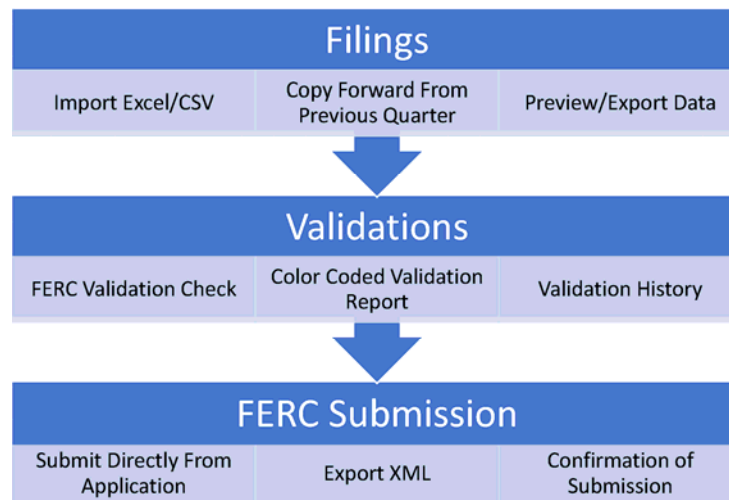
Filings

Import Excel/CSV

Copy Forward From Previous Quarter

Preview/Export Data

Validations

FERC Validation Check

Color Coded Validation Report

Validation History

FERC Submission

Submit Directly From Application

Export XML

Confirmation of Submission